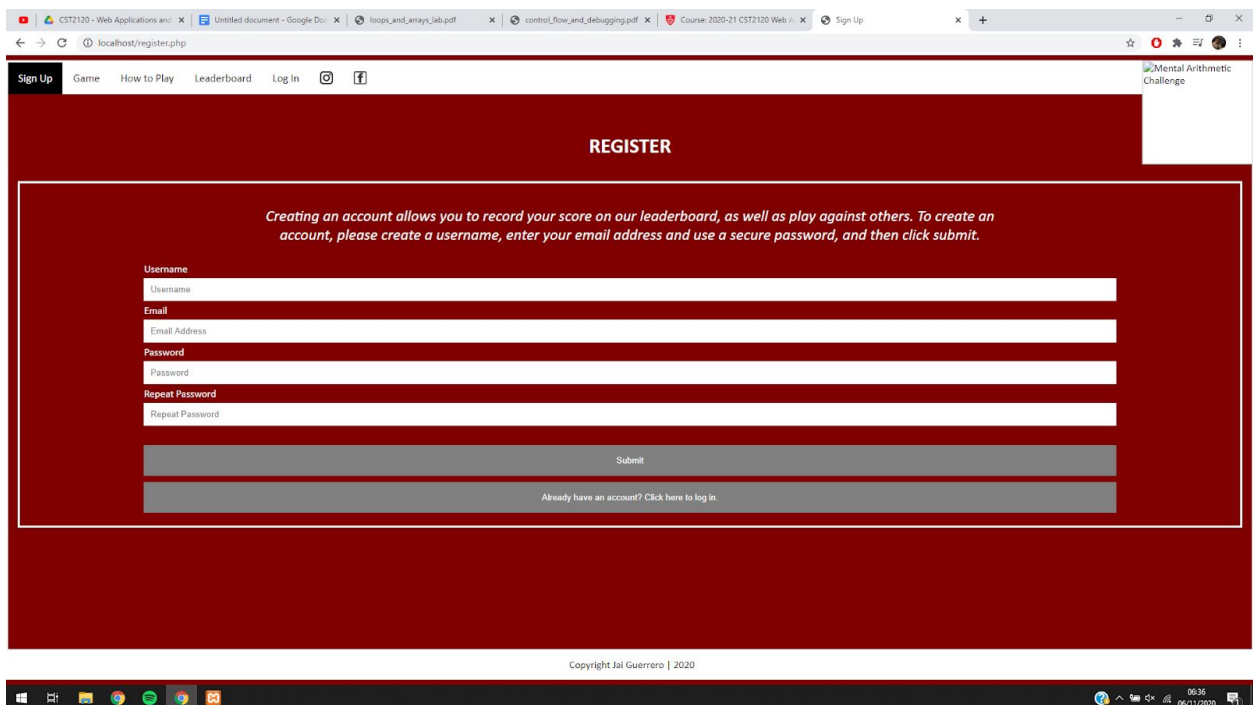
CST2120 - Web Applications and | Untitled document - Google Doc | loops_and_arrays_lab.pdf | control_flow_and_debugging.pdf | Course: 2020-21 CST2120 Web A | Sign Up

localhost/register.php

Sign Up Game How to Play Leaderboard Log In

Mental Arithmetic Challenge

REGISTER

Creating an account allows you to record your score on our leaderboard, as well as play against others. To create an account, please create a username, enter your email address and use a secure password, and then click submit.

Username
Username
Email
Email Address
Password
Password
Repeat Password
Repeat Password

Submit

Already have an account? Click here to log in.

Copyright Jai Guerrero | 2020

06:36
06/11/2020